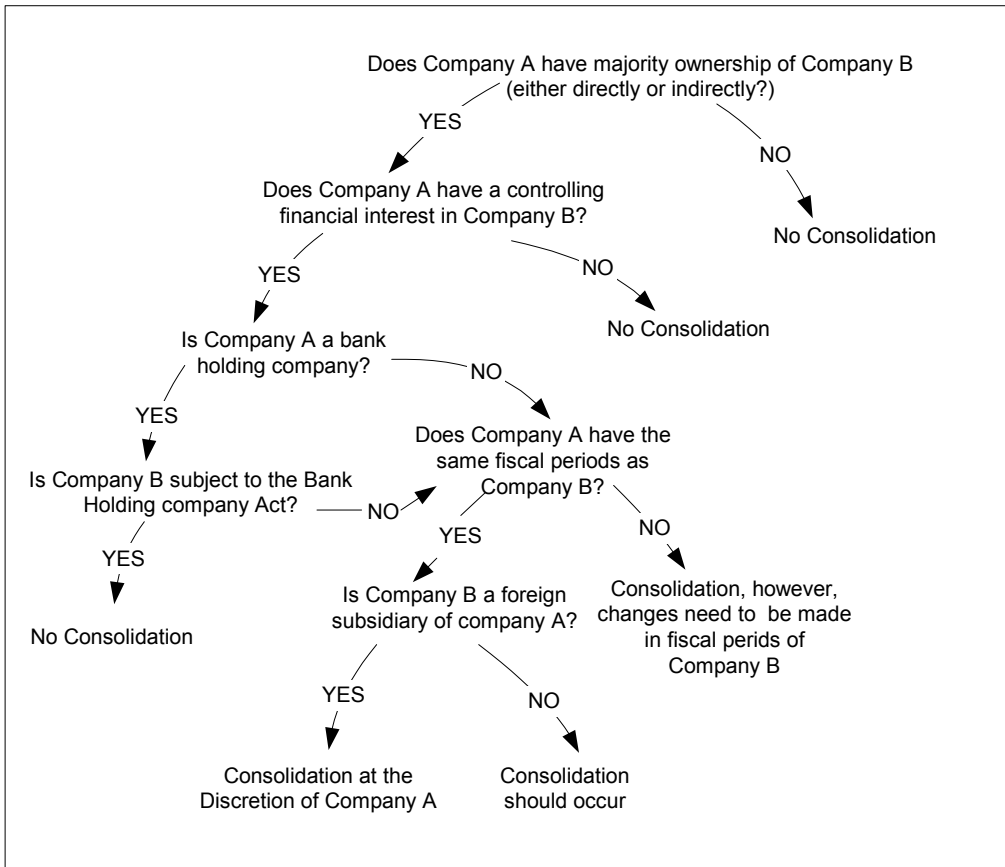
Does Company A have majority ownership of Company B (either directly or indirectly?)

YES

NO

Does Company A have a controlling financial interest in Company B?

No Consolidation

YES

NO

Is Company A a bank holding company?

No Consolidation

NO

YES

Does Company A have the same fiscal periods as Company B?

Is Company B subject to the Bank Holding company Act?

NO

NO

YES

YES

Is Company B a foreign subsidiary of company A?

Consolidation, however, changes need to be made in fiscal perids of Company B

No Consolidation

YES

NO

Consolidation at the Discretion of Company A

Consolidation should occur